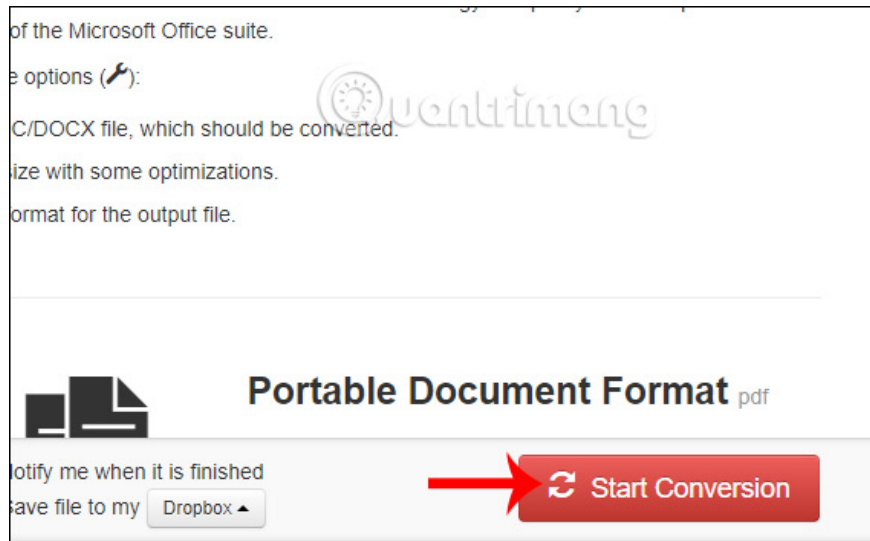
of the Microsoft Office suite.

e options ( ):

C/DOCX file, which should be converted.

size with some optimizations.

ormat for the output file.

Quantrimang

Portable Document Format pdf

lotify me when it is finished

ave file to my Dropbox

Start Conversion